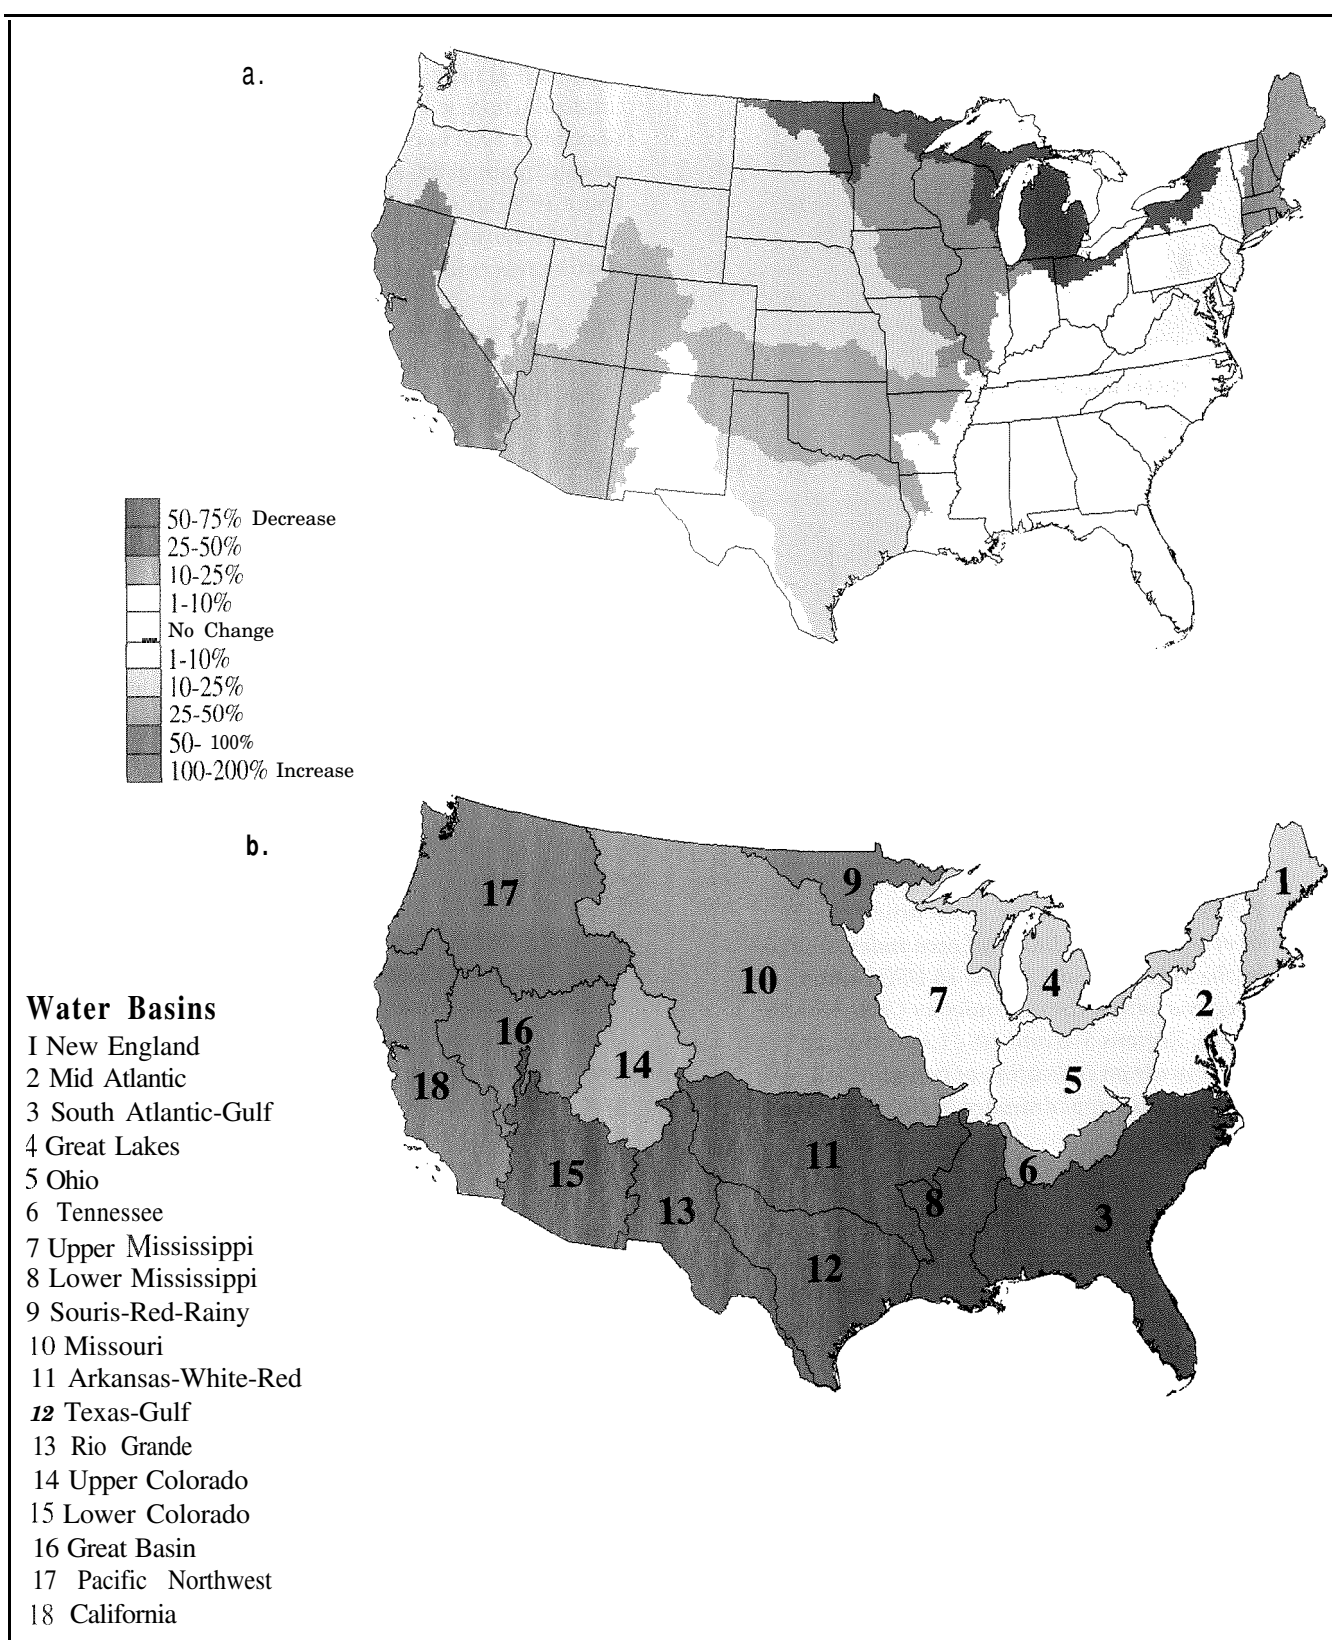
a.

50-75% Decrease
25-50%
10-25%
1-10%
No Change
1-10%
10-25%
25-50%
50- 100%
100-200% Increase

b.

17
9
10
7
4
1
2
16
14
18
5
11
6
15
13
8
3
12

Water Basins
I New England
2 Mid Atlantic
3 South Atlantic-Gulf
4 Great Lakes
5 Ohio
6 Tennessee
7 Upper Mississippi
8 Lower Mississippi
9 Souris-Red-Rainy
10 Missouri
11 Arkansas-White-Red
12 Texas-Gulf
13 Rio Grande
14 Upper Colorado
15 Lower Colorado
16 Great Basin
17 Pacific Northwest
18 California